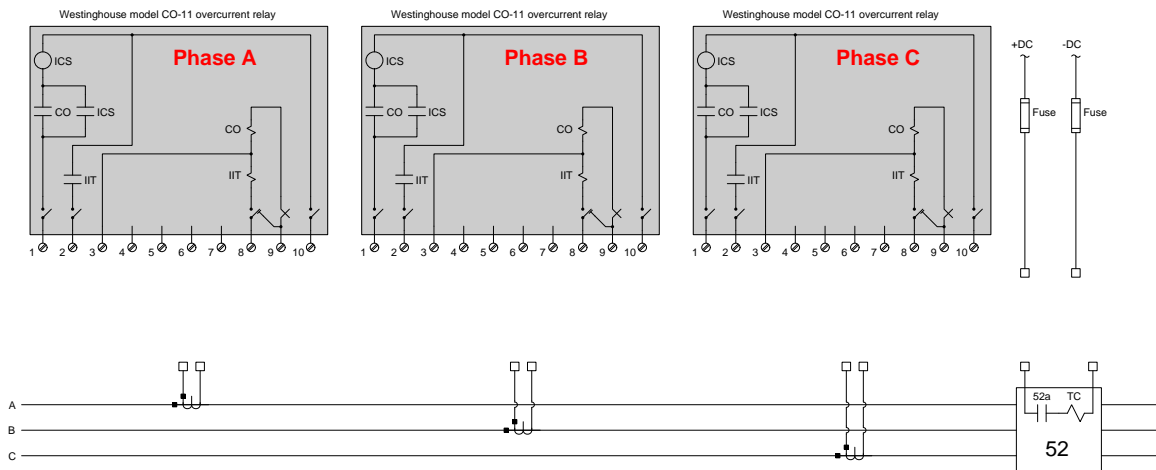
Westinghouse model CO-11 overcurrent relay

Phase A

ICS

CO

ICS

CO

IIT

IIT

1 2 3 4 5 6 7 8 9 10

Westinghouse model CO-11 overcurrent relay

Phase B

ICS

CO

ICS

CO

IIT

IIT

1 2 3 4 5 6 7 8 9 10

Westinghouse model CO-11 overcurrent relay

Phase C

ICS

CO

ICS

CO

IIT

IIT

1 2 3 4 5 6 7 8 9 10

+DC

-DC

Fuse

Fuse

A

B

C

52a

TC

52